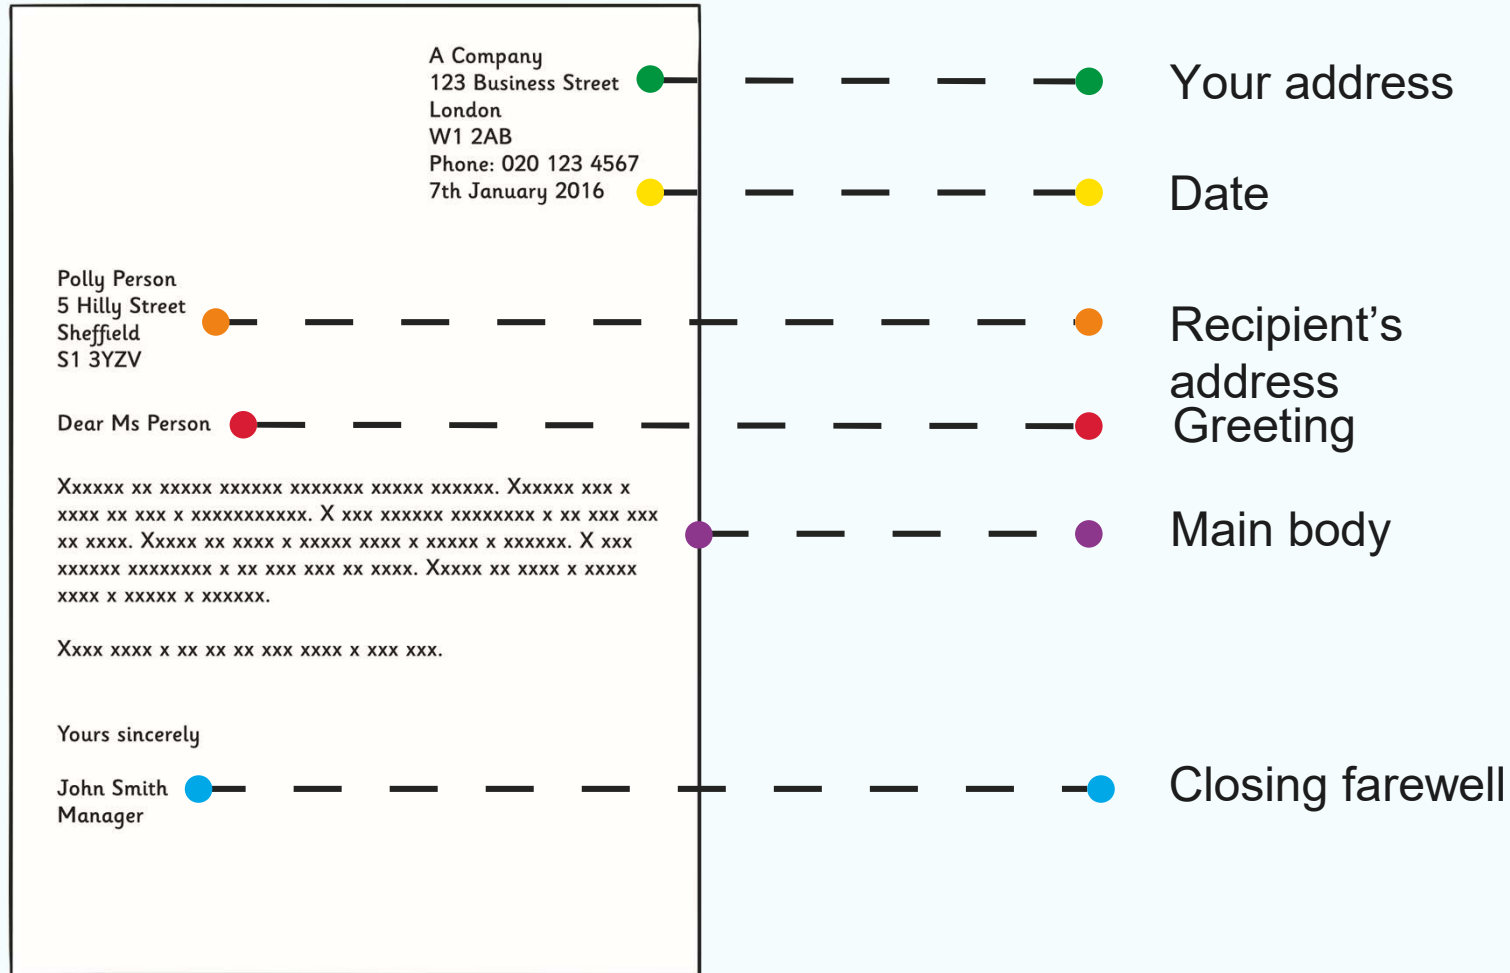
A Company
123 Business Street
London
W1 2AB
Phone: 020 123 4567
7th January 2016

Your address

Date

Polly Person
5 Hilly Street
Sheffield
S1 3YZV

Recipient's address

Dear Ms Person

Greeting

Xxxxxx xx xxxxx xxxxxx xxxxxxx xxxxx xxxxxx. Xxxxxx xxx x xxxx xx xxx x xxxxxxxxxxx. X xxx xxxxxx xxxxxxxx x xx xxx xxx xx xxxx. Xxxxx xx xxxx x xxxxx xxxx x xxxxx x xxxxxx. X xxx xxxxxx xxxxxxxx x xx xxx xxx xx xxxx. Xxxxx xx xxxx x xxxxx xxxx x xxxxx x xxxxxx.

Main body

Xxxx xxxx x xx xx xx xxx xxxx x xxx xxx.

Yours sincerely

John Smith
Manager

Closing farewell